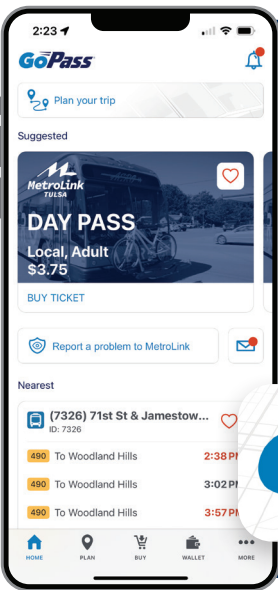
2:23

GoPass

Plan your trip

Suggested

MetroLink TULSA

DAY PASS

Local, Adult

$3.75

BUY TICKET

Report a problem to MetroLink

Nearest

(7326) 71st St & Jamestow...

ID: 7326

| 490 | To Woodland Hills | 2:38 PM |
|---|---|---|
| 490 | To Woodland Hills | 3:02 PM |
| 490 | To Woodland Hills | 3:57 PM |

HOME PLAN BUY WALLET MORE